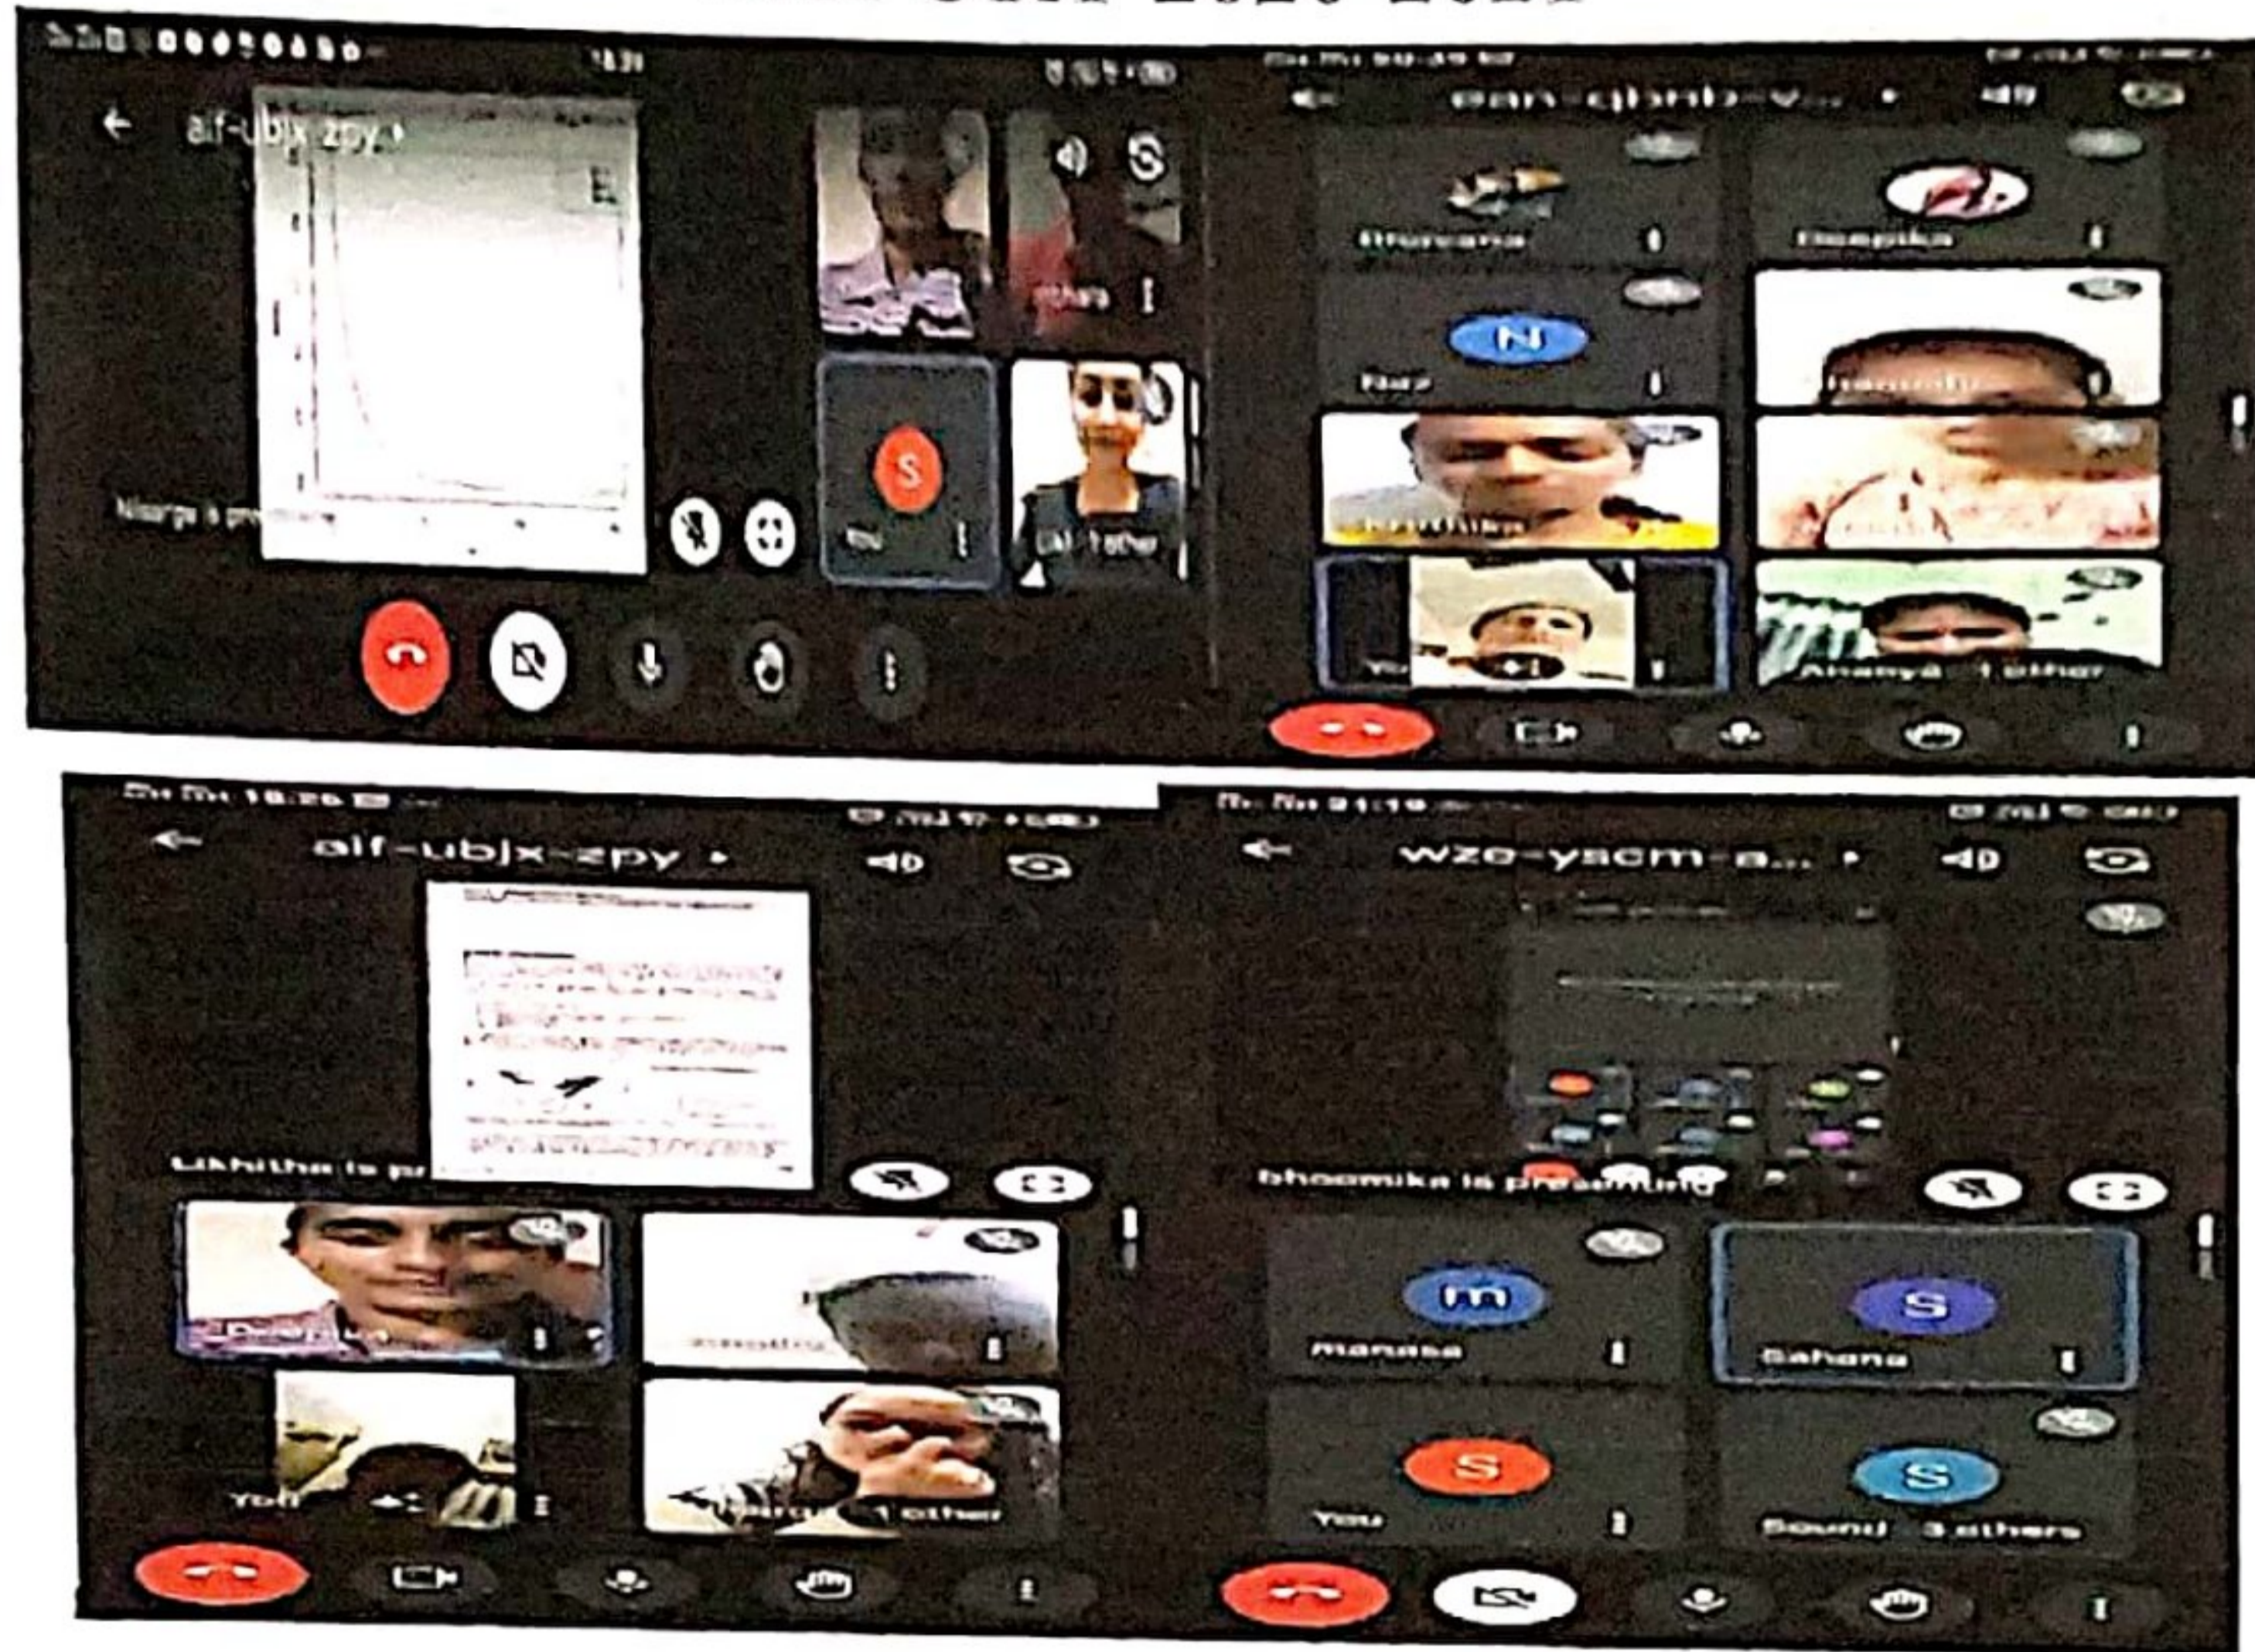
aif-ubjx-zpy
S
Nisarga is pr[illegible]
S
You
1 other
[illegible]
Bhuvana
Deepika
N
Naz
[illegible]
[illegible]
You
Ananya 1 other
aif-ubjx-zpy
Likhitha is pr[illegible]
Deepika
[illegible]
You
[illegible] 1 other
wze-yscm-a...
bhoomika is presenting
m
manasa
S
Sahana
S
You
S
Sounu 3 others